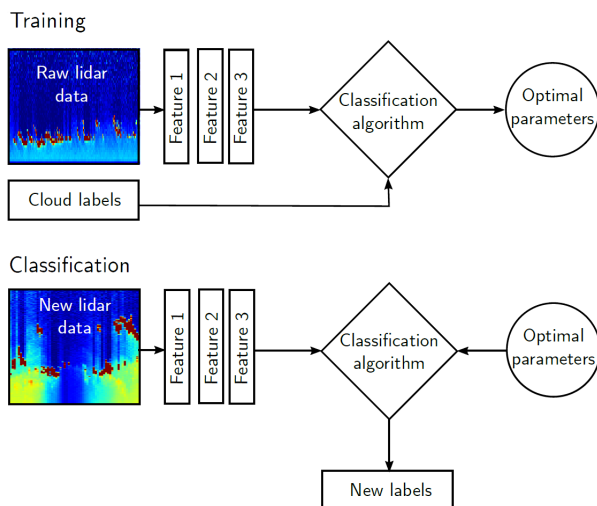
Training

Raw lidar data

Feature 1

Feature 2

Feature 3

Classification algorithm

Optimal parameters

Cloud labels

Classification

New lidar data

Feature 1

Feature 2

Feature 3

Classification algorithm

Optimal parameters

New labels